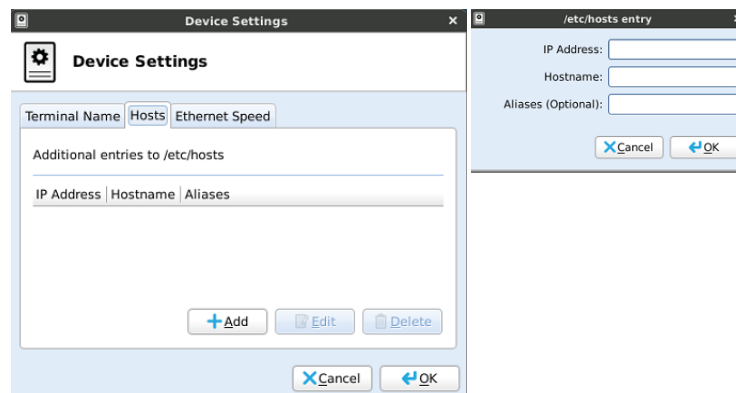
Device Settings ×

Device Settings

Terminal Name | Hosts | Ethernet Speed

Additional entries to /etc/hosts

| IP Address | Hostname | Aliases |
|---|---|---|

Add Edit Delete

Cancel OK

/etc/hosts entry

IP Address:

Hostname:

Aliases (Optional):

Cancel OK